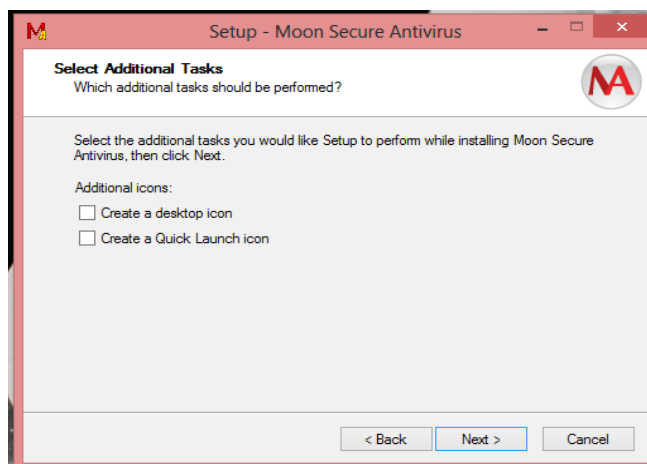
Setup - Moon Secure Antivirus

Select Additional Tasks
Which additional tasks should be performed?

Select the additional tasks you would like Setup to perform while installing Moon Secure Antivirus, then click Next.

Additional icons:

Create a desktop icon

Create a Quick Launch icon

< Back
Next >
Cancel